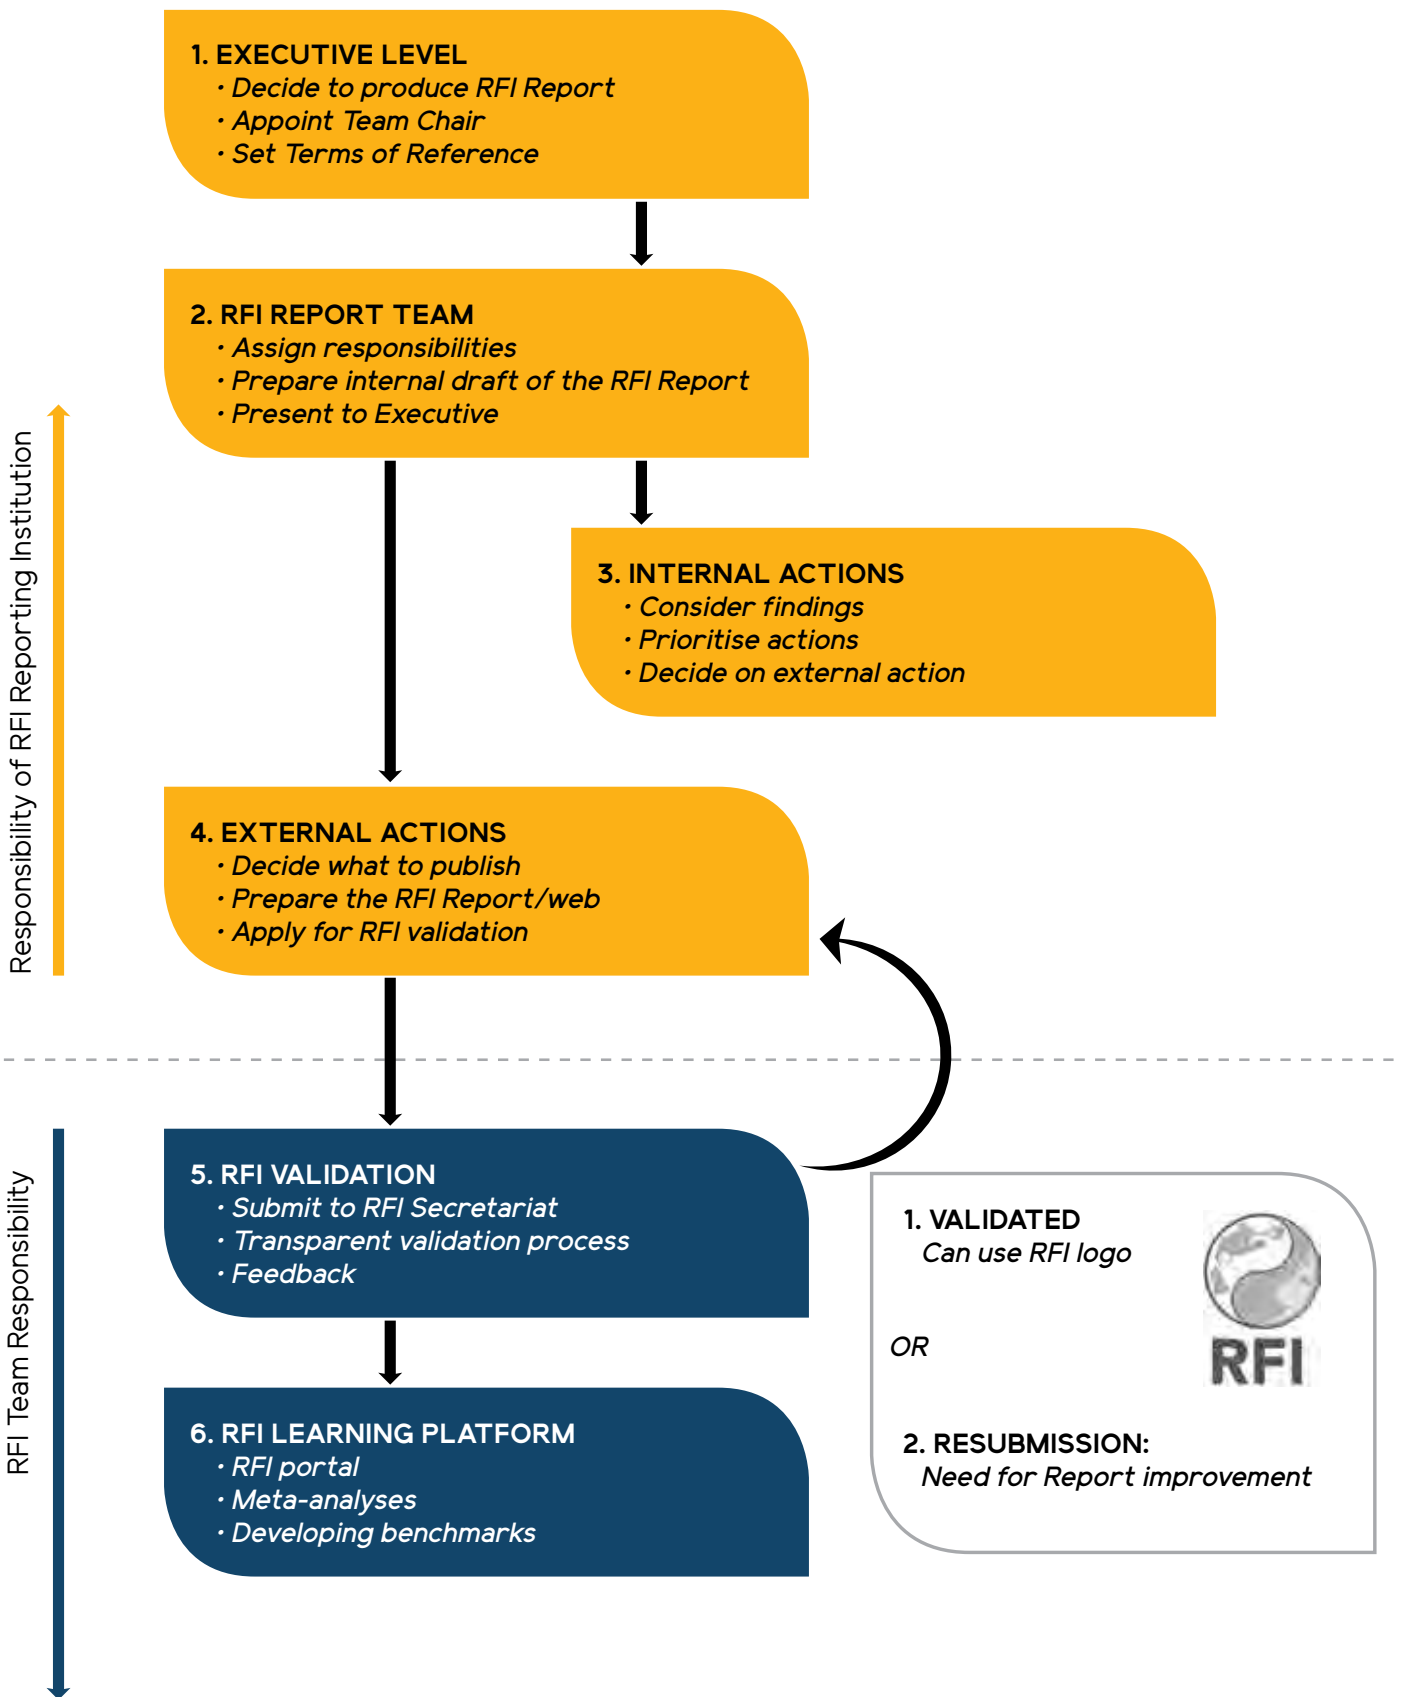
Responsibility of RFI Reporting Institution

1. EXECUTIVE LEVEL
· Decide to produce RFI Report
· Appoint Team Chair
· Set Terms of Reference

2. RFI REPORT TEAM
· Assign responsibilities
· Prepare internal draft of the RFI Report
· Present to Executive

3. INTERNAL ACTIONS
· Consider findings
· Prioritise actions
· Decide on external action

4. EXTERNAL ACTIONS
· Decide what to publish
· Prepare the RFI Report/web
· Apply for RFI validation

RFI Team Responsibility

5. RFI VALIDATION
· Submit to RFI Secretariat
· Transparent validation process
· Feedback

6. RFI LEARNING PLATFORM
· RFI portal
· Meta-analyses
· Developing benchmarks

1. VALIDATED
Can use RFI logo

RFI

OR

2. RESUBMISSION:
Need for Report improvement